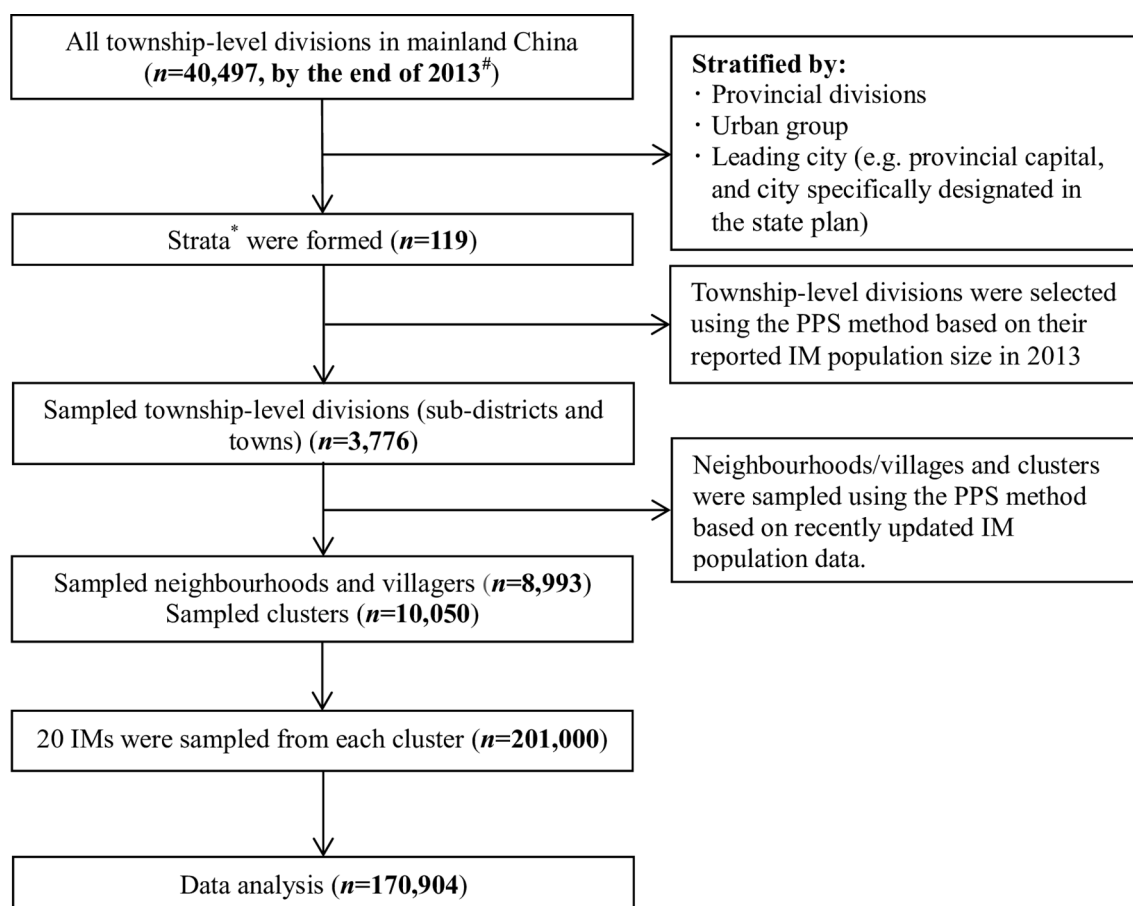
All township-level divisions in mainland China (*n*=40,497, by the end of 2013$^{\#}$)

**Stratified by:**
· Provincial divisions
· Urban group
· Leading city (e.g. provincial capital, and city specifically designated in the state plan)

Strata$^{*}$ were formed (*n*=119)

Township-level divisions were selected using the PPS method based on their reported IM population size in 2013

Sampled township-level divisions (sub-districts and towns) (*n*=3,776)

Neighbourhoods/villages and clusters were sampled using the PPS method based on recently updated IM population data.

Sampled neighbourhoods and villagers (*n*=8,993)
Sampled clusters (*n*=10,050)

20 IMs were sampled from each cluster (*n*=201,000)

Data analysis (*n*=170,904)